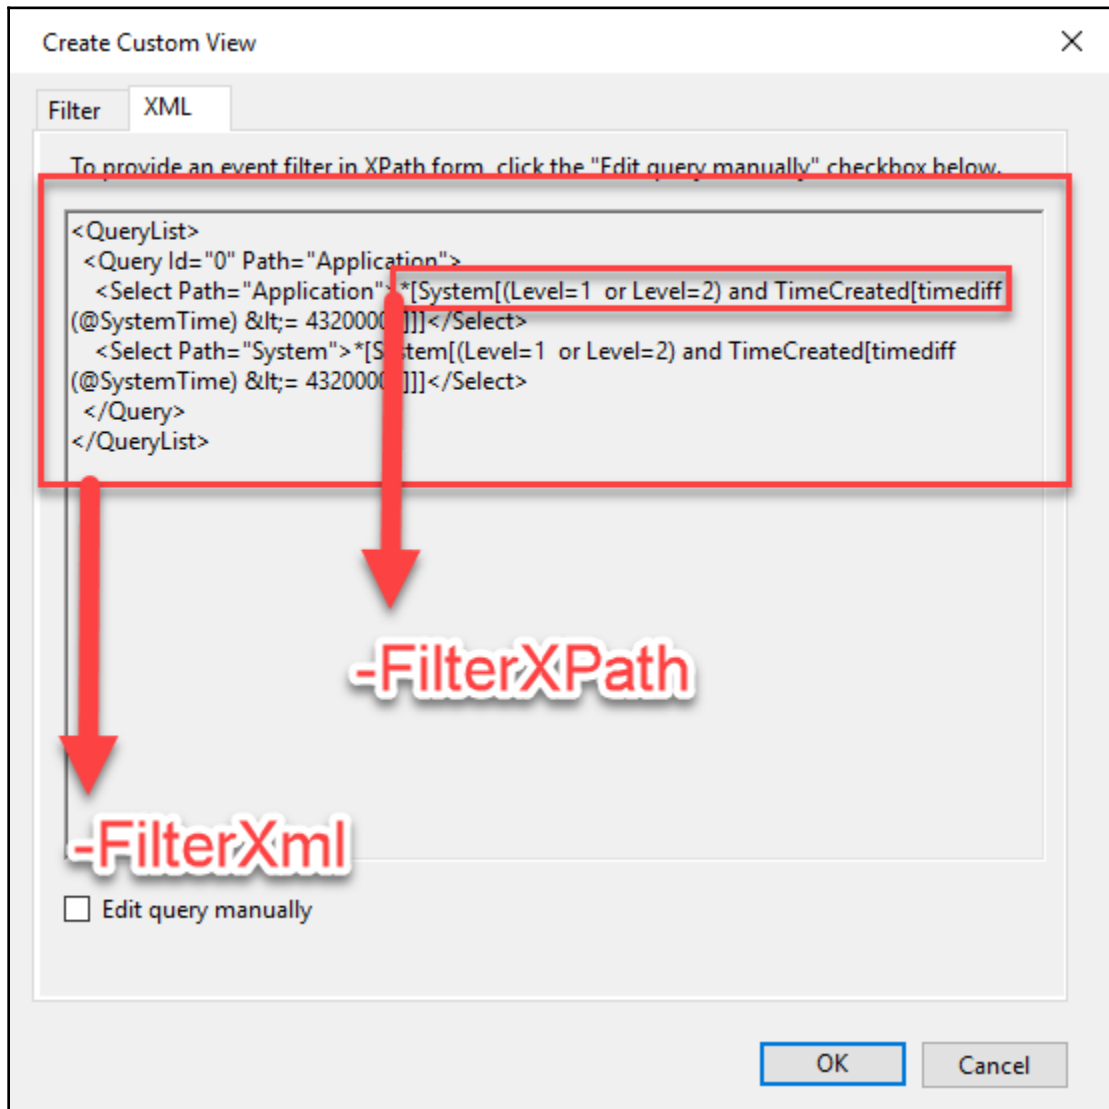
Create Custom View

Filter XML

To provide an event filter in XPath form, click the "Edit query manually" checkbox below.

<QueryList>
<Query Id="0" Path="Application">
<Select Path="Application">*[System[(Level=1 or Level=2) and TimeCreated[timediff (@SystemTime) &lt;= 432000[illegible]]]]</Select>
<Select Path="System">*[S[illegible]tem[(Level=1 or Level=2) and TimeCreated[timediff (@SystemTime) &lt;= 432000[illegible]]]]</Select>
</Query>
</QueryList>

-FilterXPath

-FilterXml

Edit query manually

OK Cancel